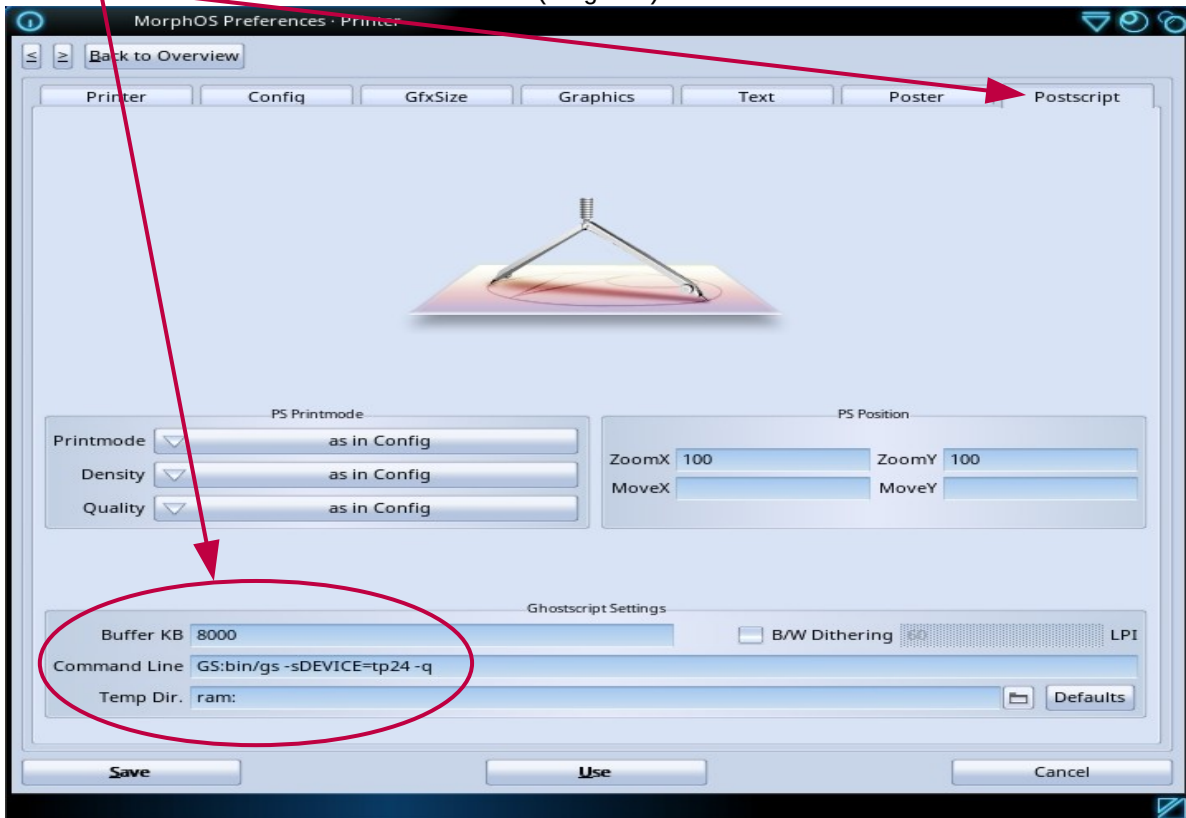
MorphOS Preferences · Printer

< > Back to Overview

Printer | Config | GfxSize | Graphics | Text | Poster | Postscript

PS Printmode
Printmode as in Config
Density as in Config
Quality as in Config

PS Position
ZoomX 100 ZoomY 100
MoveX MoveY

Ghostscript Settings
Buffer KB 8000 B/W Dithering 60 LPI
Command Line GS:bin/gs -sDEVICE=tp24 -q
Temp Dir. ram: Defaults

Save Use Cancel